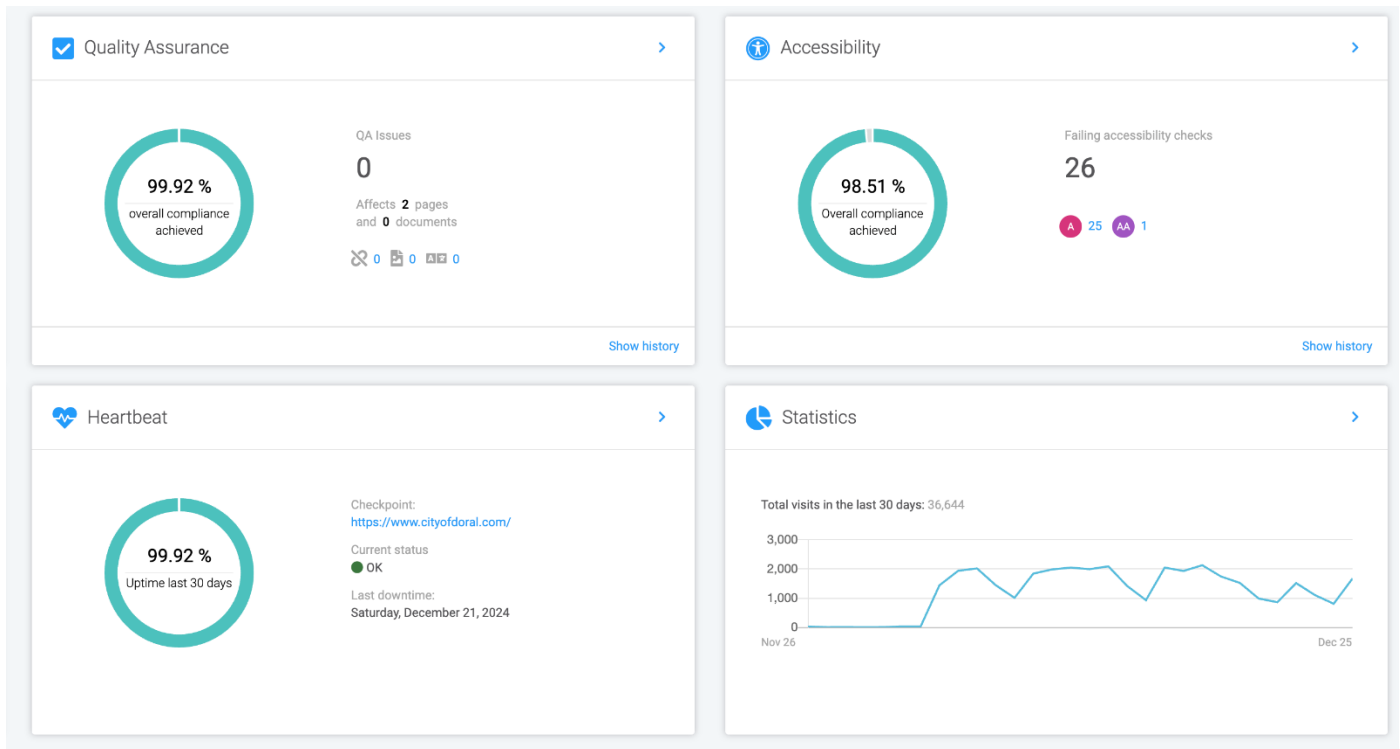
Quality Assurance

99.92 %
overall compliance achieved

QA Issues
0
Affects 2 pages and 0 documents
0 0 0

Show history

Accessibility

98.51 %
Overall compliance achieved

Failing accessibility checks
26
A 25 AA 1

Show history

Heartbeat

99.92 %
Uptime last 30 days

Checkpoint:
https://www.cityofdoral.com/
Current status
OK
Last downtime:
Saturday, December 21, 2024

Statistics

Total visits in the last 30 days: 36,644

3,000
2,000
1,000
0
Nov 26
Dec 25